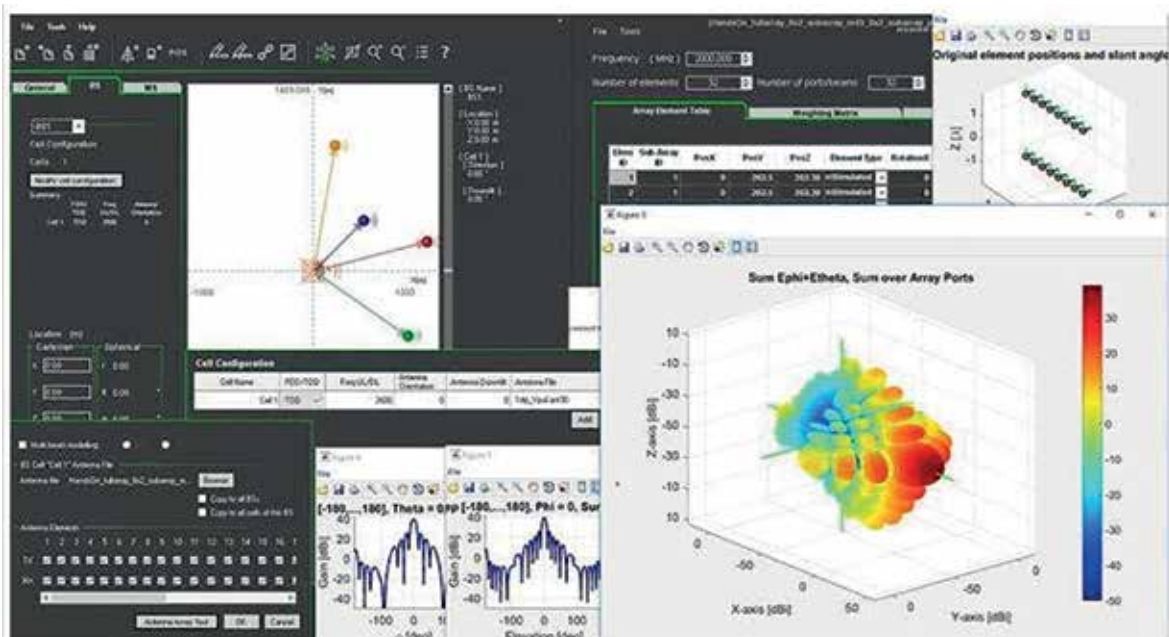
File Tools Help

General BS MS

BS1

Cell Configuration

Cells 1

Modify Cell Configuration

Summary

Location [m]

Cartesian Spherical

X 0.00

Y 0.00

Z 0.00

[ BS Name ]
BS1

[ Location ]

[ Cell 1 ]

-1000 1000

Cell Configuration

| Cell Name | FDD/TDD | Freq UL/DL | Antenna Orientation | Antenna Downtilt | Antenna File |
|---|---|---|---|---|---|
| Cell 1 | TDD | 3600 | 0 | 0 | Tutg_Vpol.ant30 |

Add

Multi beam modeling

BS Cell "Cell 1" Antenna File

Antenna file Browse

Copy to all BSs

Copy to all cells of this BS

Antenna Elements

1 2 3 4 5 6 7 8 9 10 11 12 13 14 15 16 17

Antenna Array Tool OK Cancel

Figure 4

File

[-180,...,180], Theta = 0

Gain [dBi]

-100 0 100

Figure 5

File

[-180,...,180], Phi = 0, Sum

Gain [dBi]

-100 0 100

Elevation [deg]

File Tools

Frequency (MHz) 2000.000

Number of elements 32 Number of ports/beams 32

Array Element Table Weighting Matrix

| Elem ID | Sub-Array ID | PosX | PosY | PosZ | Element Type | Rotation |
|---|---|---|---|---|---|---|
| 1 | 1 | 0 | 262.5 | 262.38 | HSSimulation | 0 |
| 2 | 1 | 0 | 262.5 | 262.38 | HSSimulation | 0 |

File

Original element positions and slant angle

Z [λ]

1

-1

Figure 6

File

Sum Ephi+Etheta, Sum over Array Ports

Z-axis [dBi]

10 -10 -30 -50 -30 -10 10

X-axis [dBi]

-50 0 50

Y-axis [dBi]

50 0 -50

30 20 10 0 -10 -20 -30 -40 -50